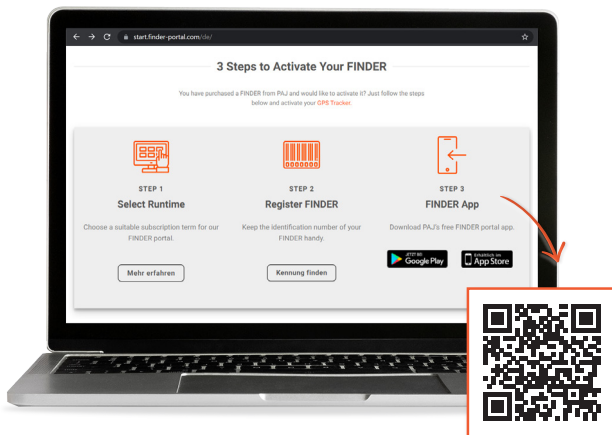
start.finder-portal.com/de/

3 Steps to Activate Your FINDER

You have purchased a FINDER from PAJ and would like to activate it? Just follow the steps below and activate your GPS Tracker.

STEP 1
Select Runtime
Choose a suitable subscription term for our FINDER portal.
Mehr erfahren

STEP 2
Register FINDER
Keep the identification number of your FINDER handy.
Kennung finden

STEP 3
FINDER App
Download PAJ's free FINDER portal app.
JETZT BEI Google Play
Erhältlich im App Store